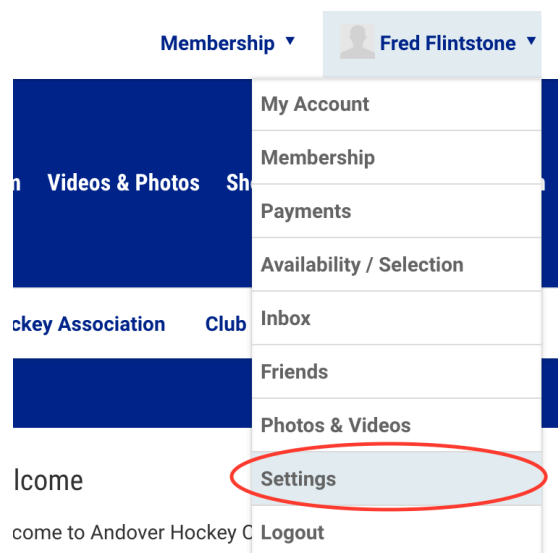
Membership ▼

Fred Flintstone ▼

My Account

Membership

Payments

Availability / Selection

Inbox

Friends

Photos & Videos

Settings

Logout

n Videos & Photos Sh

ckey Association Club

lcome

come to Andover Hockey C